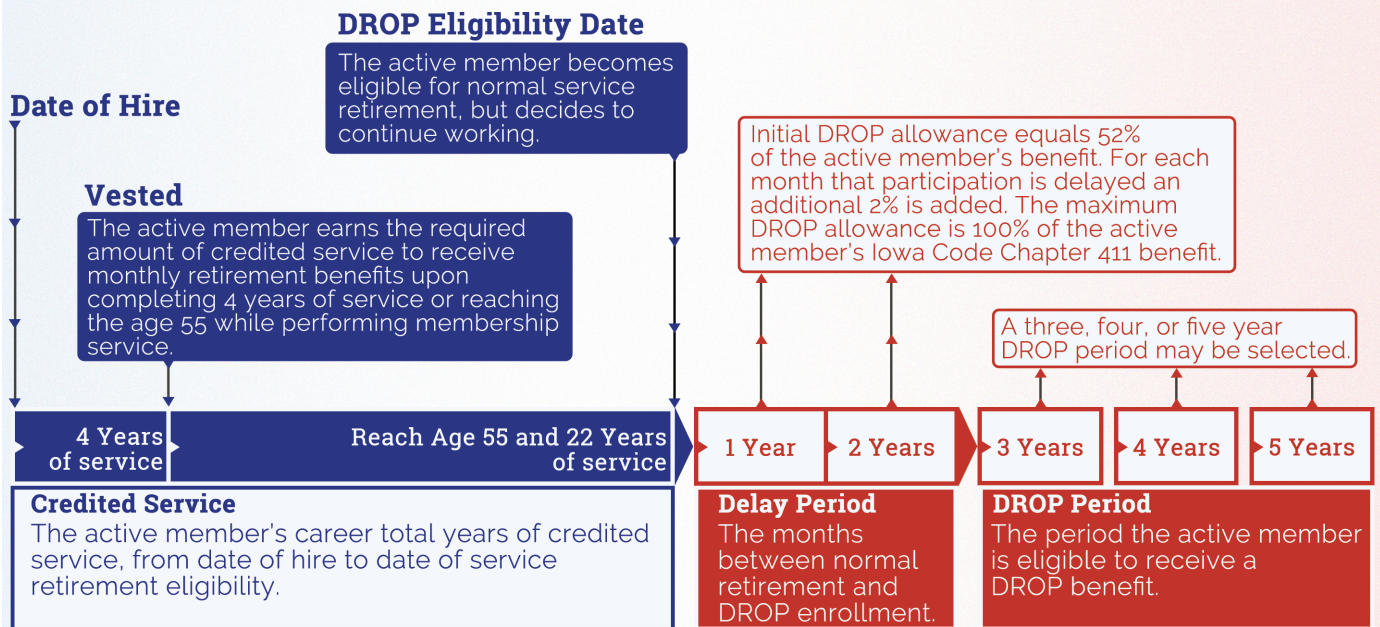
DROP Eligibility Date

The active member becomes eligible for normal service retirement, but decides to continue working.

Date of Hire

Vested

The active member earns the required amount of credited service to receive monthly retirement benefits upon completing 4 years of service or reaching the age 55 while performing membership service.

Initial DROP allowance equals 52% of the active member's benefit. For each month that participation is delayed an additional 2% is added. The maximum DROP allowance is 100% of the active member's Iowa Code Chapter 411 benefit.

A three, four, or five year DROP period may be selected.

4 Years of service

Reach Age 55 and 22 Years of service

1 Year

2 Years

3 Years

4 Years

5 Years

Credited Service

The active member's career total years of credited service, from date of hire to date of service retirement eligibility.

Delay Period

The months between normal retirement and DROP enrollment.

DROP Period

The period the active member is eligible to receive a DROP benefit.